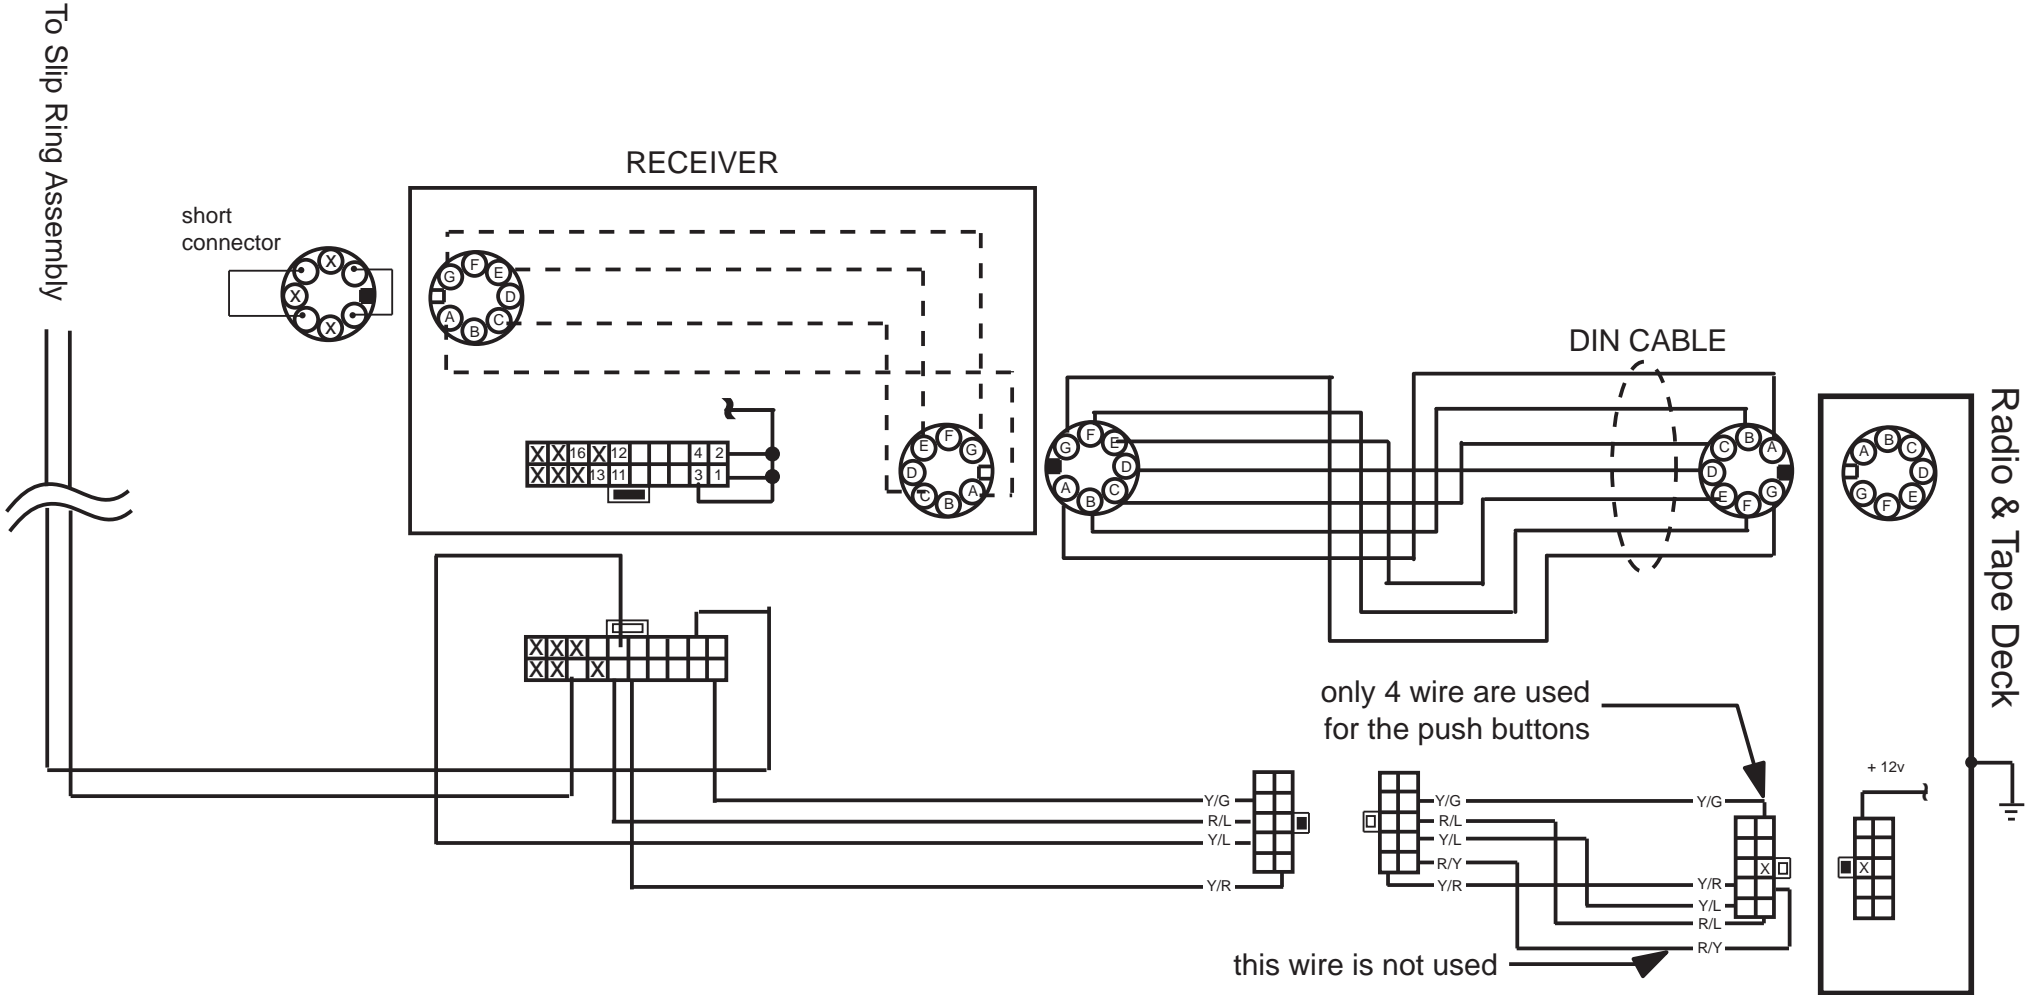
To Slip Ring Assembly

RECEIVER

short connector

X X X X

G F E D C B A

X X 16 X 12 4 2
X X X 13 11 3 1

E F G D C B A

G F E D C B A

DIN CABLE

C B A D E F G

A B C D G F E

Radio & Tape Deck

X X X
X X X

only 4 wire are used for the push buttons

+ 12v

Y/G
R/L
Y/L
Y/R

Y/G
R/L
Y/L
R/Y
Y/R

Y/G
X
Y/R
Y/L
R/L
R/Y

X

this wire is not used